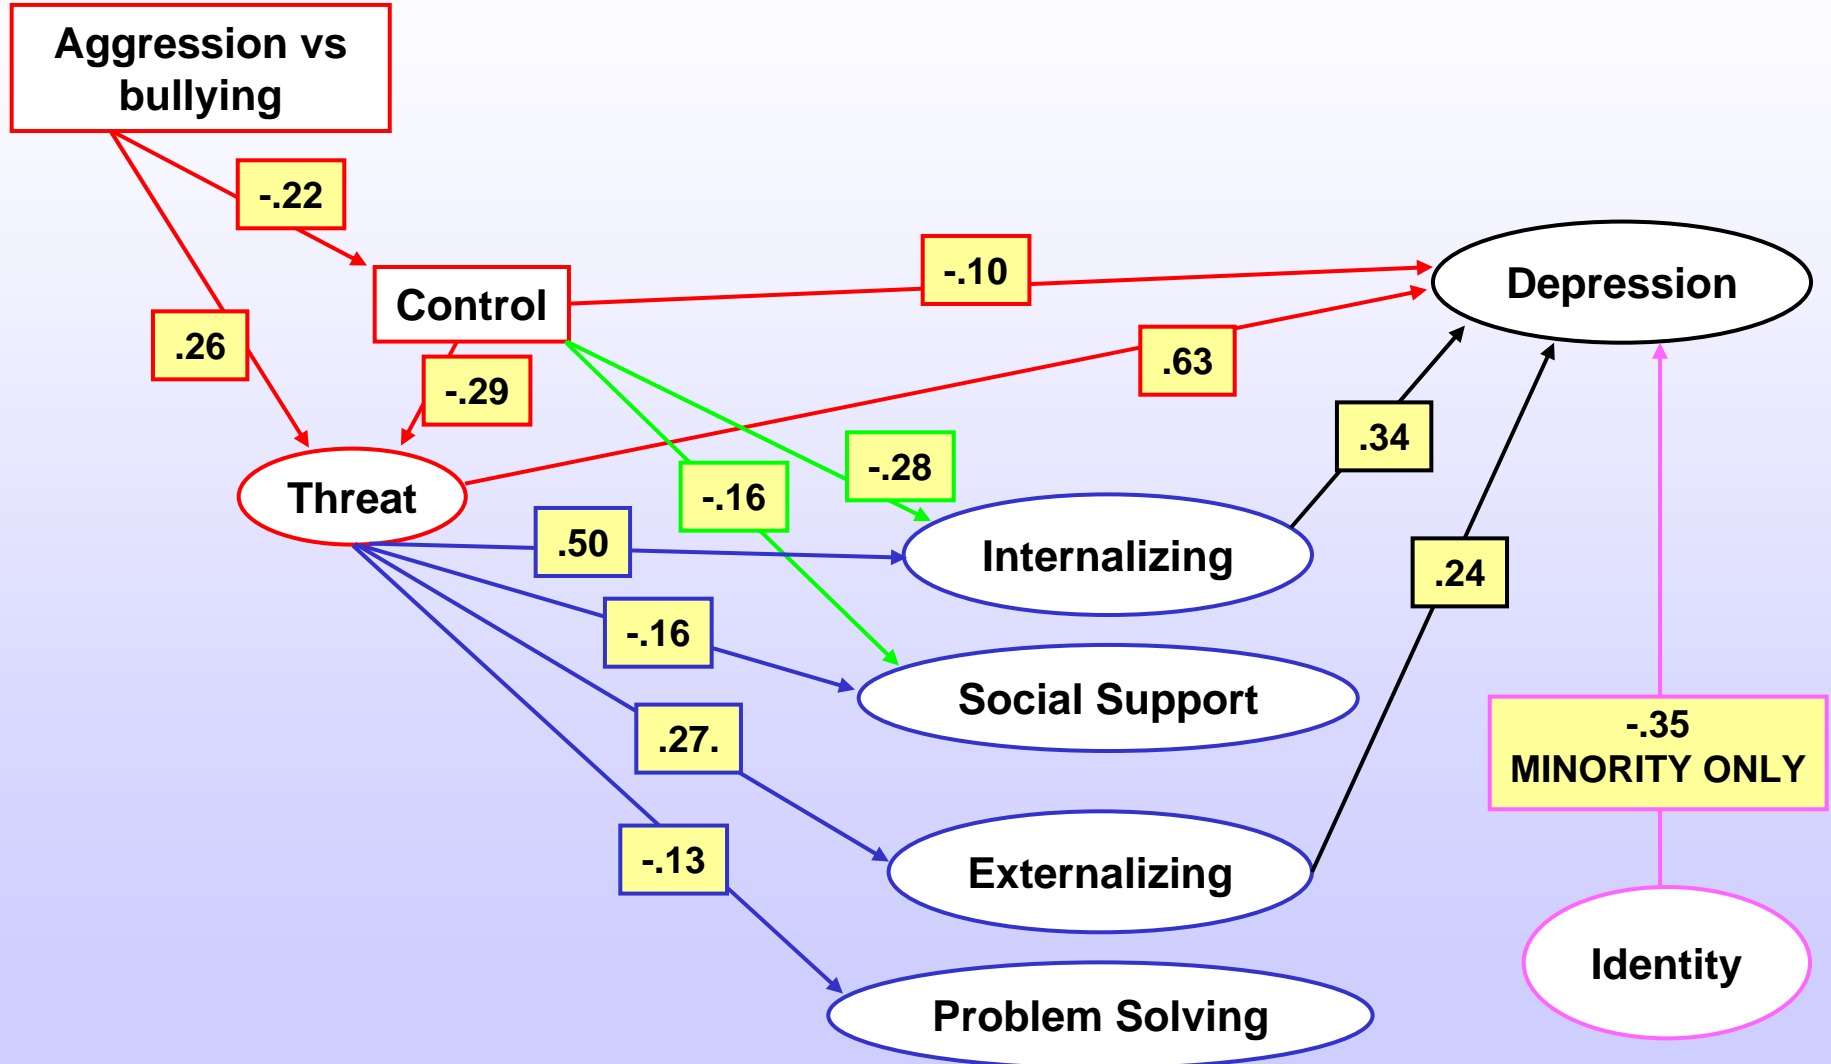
Aggression vs bullying

-.22

Control

-.10

Depression

.26

-.29

.63

.34

Threat

-.16

-.28

Internalizing

.50

.24

-.16

Social Support

.27.

-.35
MINORITY ONLY

-.13

Externalizing

Identity

Problem Solving